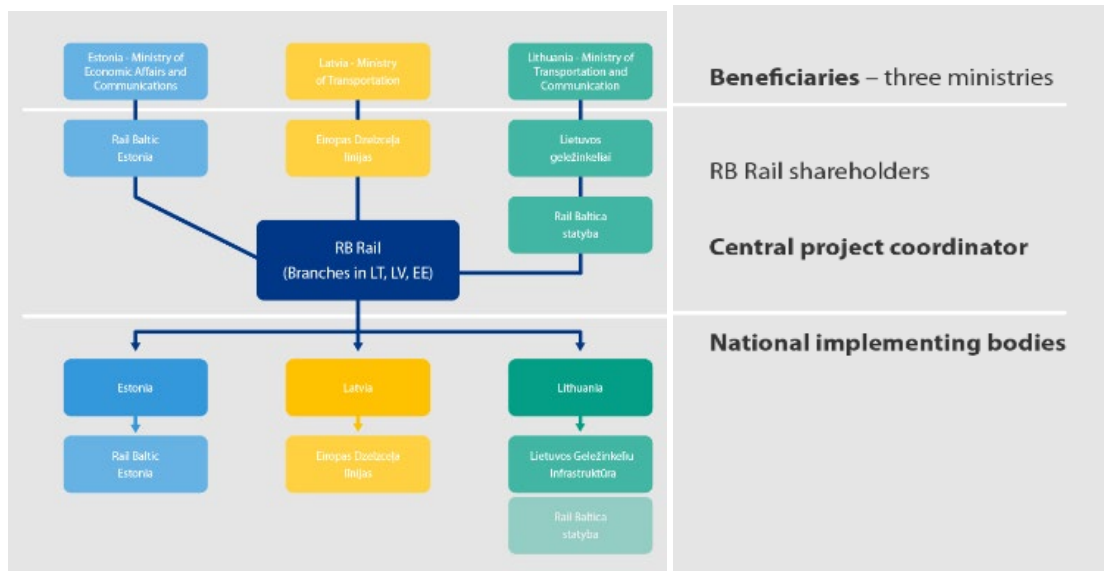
Estonia - Ministry of Economic Affairs and Communications

Latvia - Ministry of Transportation

Lithuania - Ministry of Transportation and Communication

Beneficiaries – three ministries

Rail Baltic Estonia

Eiropas Dzelzceļa līnijas

Lietuvos geležinkeliai

RB Rail shareholders

Rail Baltica statyba

RB Rail (Branches in LT, LV, EE)

Central project coordinator

National implementing bodies

Estonia

Latvia

Lithuania

Rail Baltic Estonia

Eiropas Dzelzceļa līnijas

Lietuvos Geležinkelių Infrastruktūra

Rail Baltica statyba